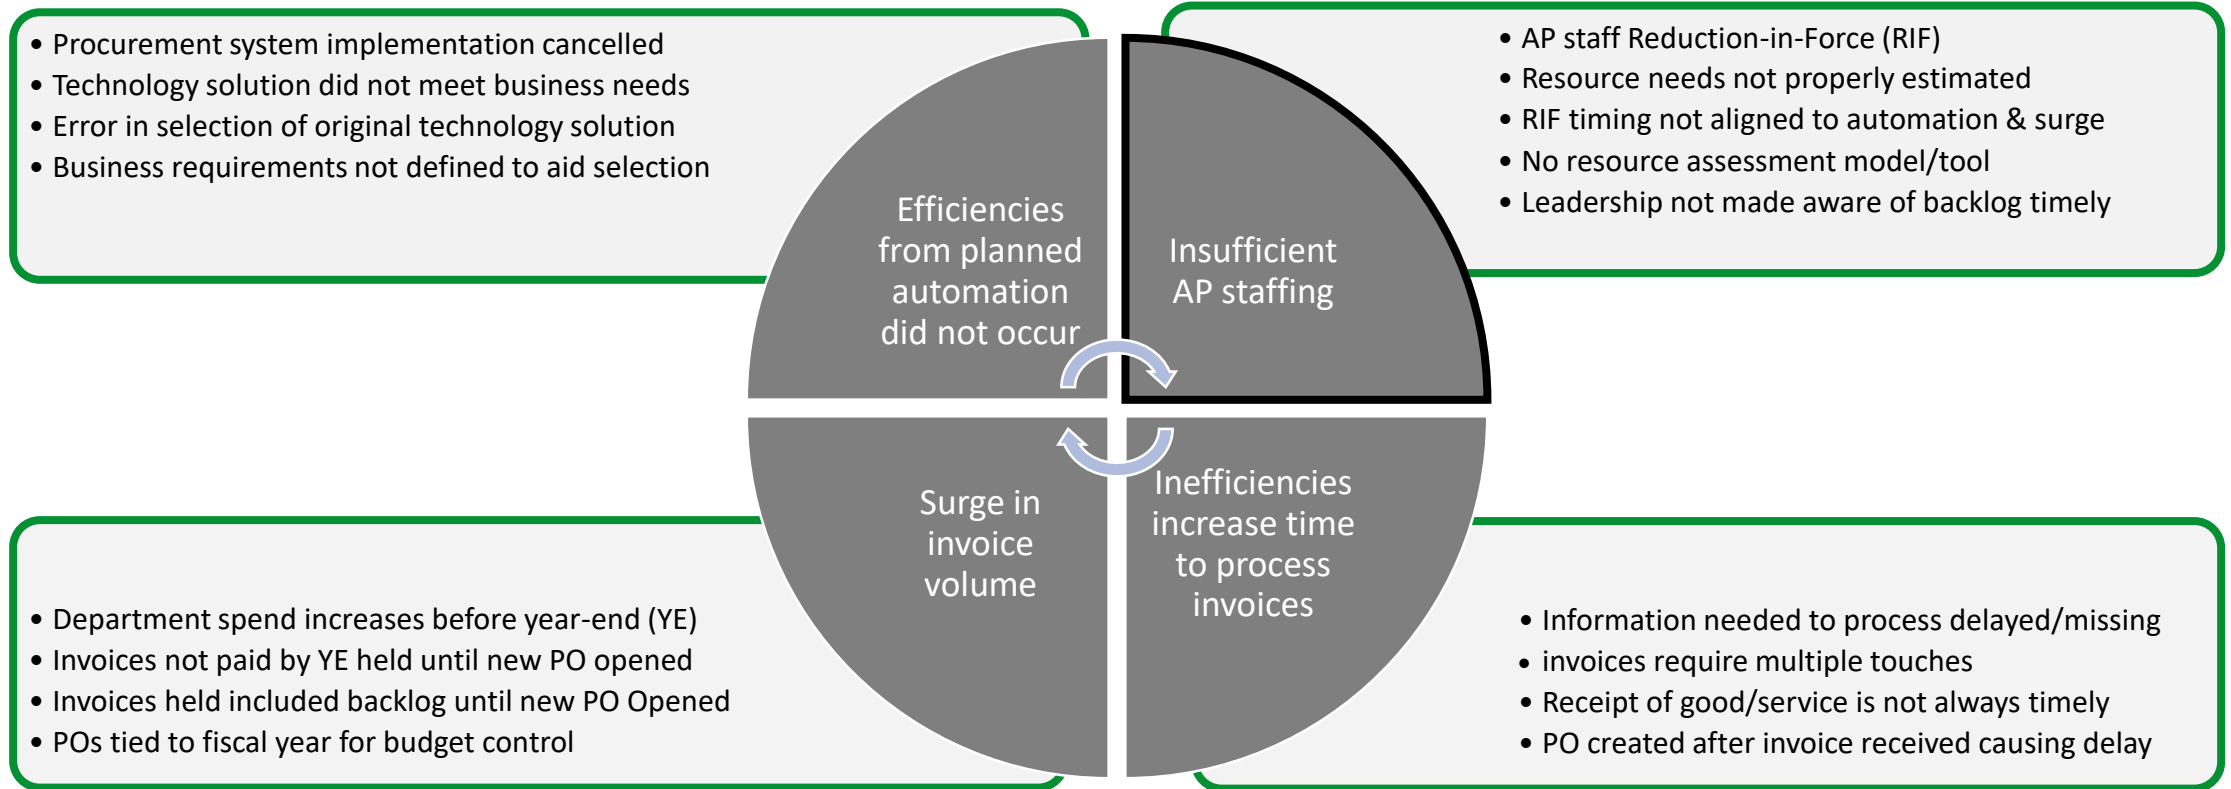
• Procurement system implementation cancelled
• Technology solution did not meet business needs
• Error in selection of original technology solution
• Business requirements not defined to aid selection

• AP staff Reduction-in-Force (RIF)
• Resource needs not properly estimated
• RIF timing not aligned to automation & surge
• No resource assessment model/tool
• Leadership not made aware of backlog timely

Efficiencies from planned automation did not occur

Insufficient AP staffing

Surge in invoice volume

Inefficiencies increase time to process invoices

• Department spend increases before year-end (YE)
• Invoices not paid by YE held until new PO opened
• Invoices held included backlog until new PO Opened
• POs tied to fiscal year for budget control

• Information needed to process delayed/missing
• invoices require multiple touches
• Receipt of good/service is not always timely
• PO created after invoice received causing delay